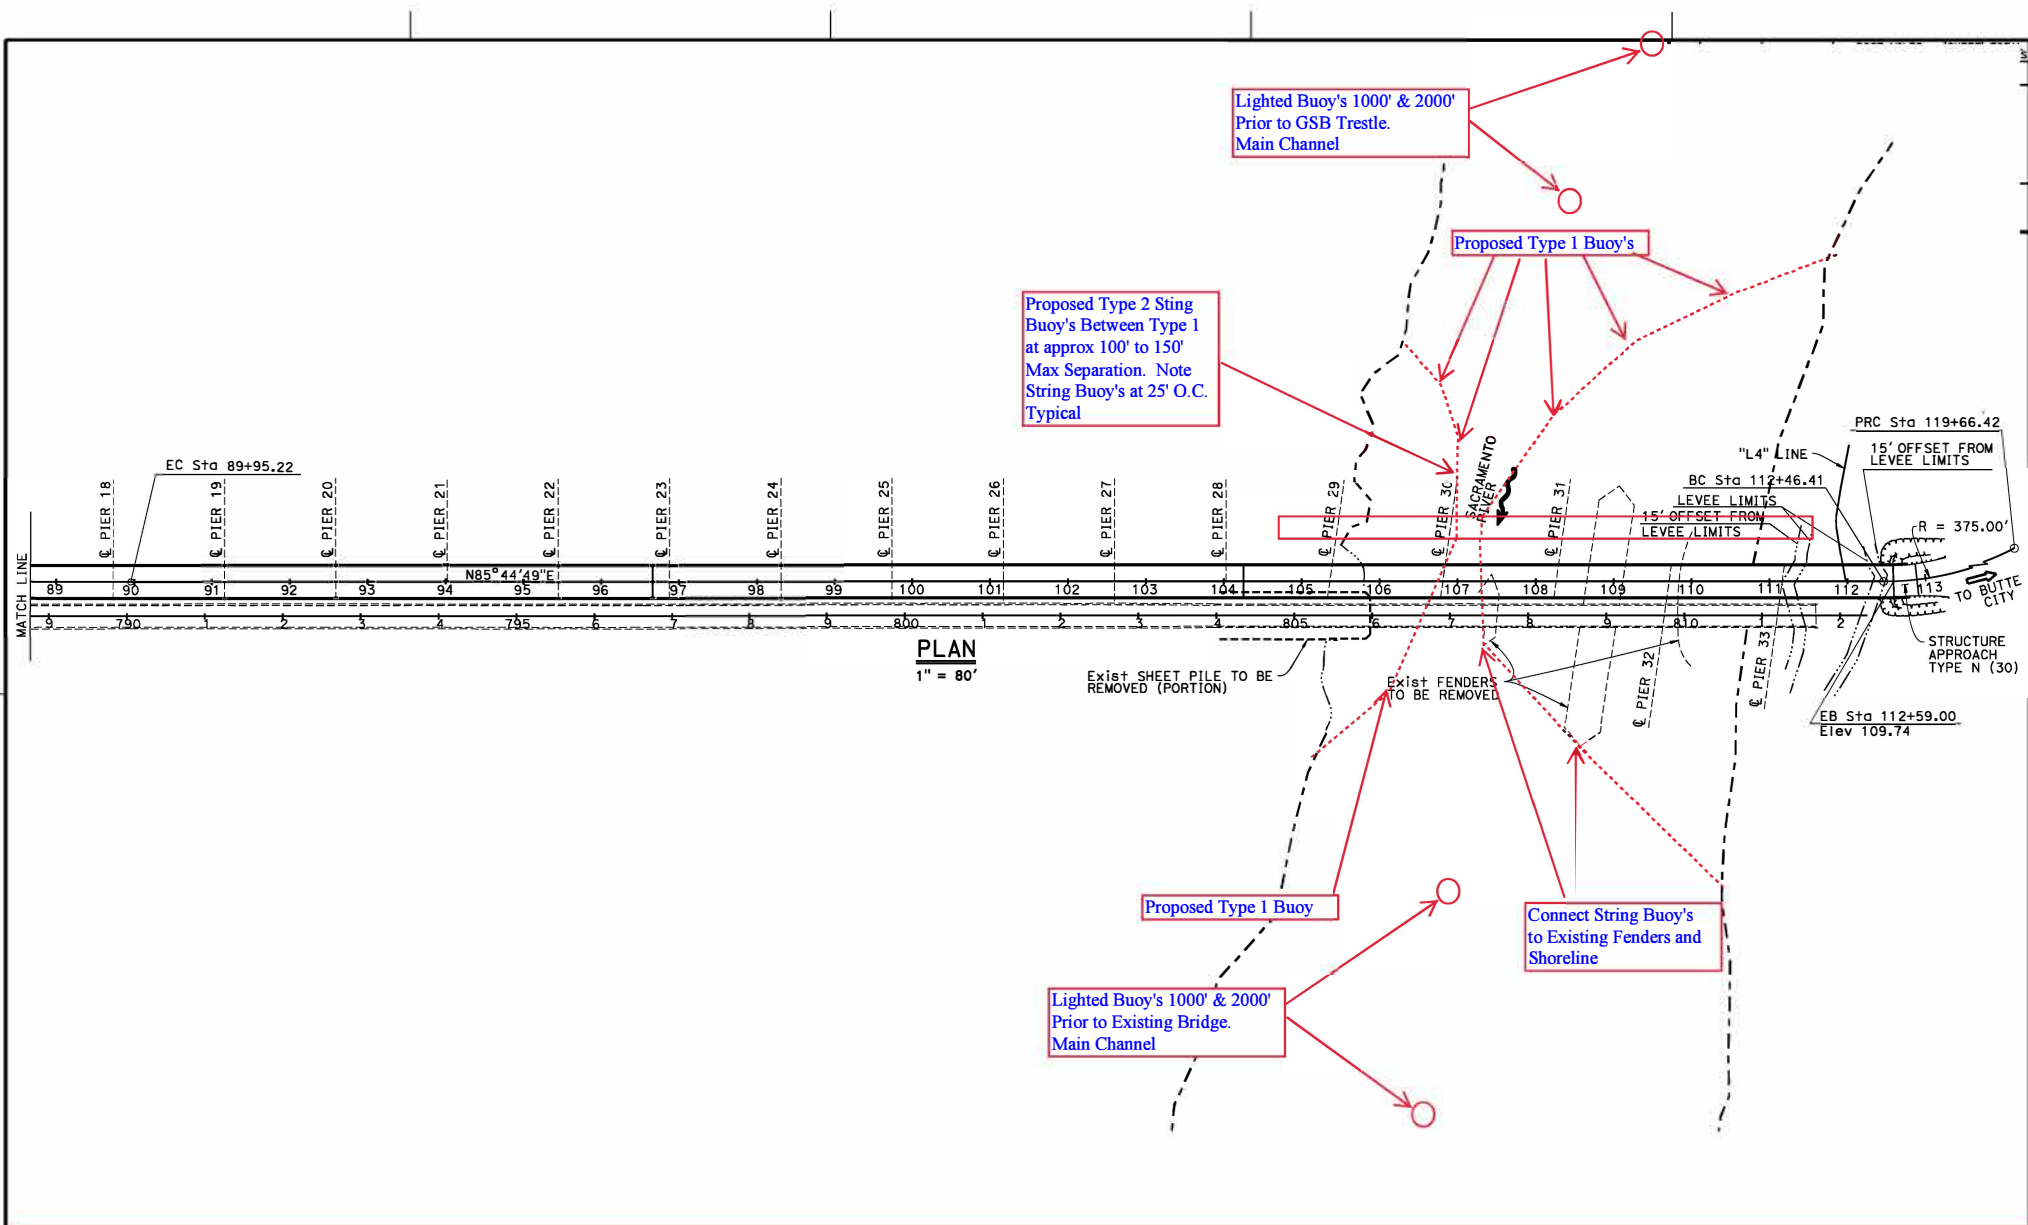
Lighted Buoy's 1000' & 2000' Prior to GSB Trestle. Main Channel

Proposed Type 1 Buoy's

Proposed Type 2 Sting Buoy's Between Type 1 at approx 100' to 150' Max Separation. Note String Buoy's at 25' O.C. Typical

PRC Sta 119+66.42

15' OFFSET FROM LEVEE LIMITS

"L4" LINE

BC Sta 112+46.41

LEVEE LIMITS

15' OFFSET FROM LEVEE LIMITS

R = 375.00'

EC Sta 89+95.22

SACRAMENTO RIVER

℄ PIER 18
℄ PIER 19
℄ PIER 20
℄ PIER 21
℄ PIER 22
℄ PIER 23
℄ PIER 24
℄ PIER 25
℄ PIER 26
℄ PIER 27
℄ PIER 28
℄ PIER 29
℄ PIER 30
℄ PIER 31
℄ PIER 32
℄ PIER 33

MATCH LINE

N85°44'49"E

89 90 91 92 93 94 95 96 97 98 99 100 101 102 103 104 105 106 107 108 109 110 111 112 113

9 790 1 2 3 4 795 6 7 8 9 800 1 2 3 4 805 6 7 8 9 810 1 2

TO BUTTE CITY

STRUCTURE APPROACH TYPE N (30)

PLAN
1" = 80'

Exist SHEET PILE TO BE REMOVED (PORTION)

Exist FENDERS TO BE REMOVED

EB Sta 112+59.00
Elev 109.74

Proposed Type 1 Buoy

Connect String Buoy's to Existing Fenders and Shoreline

Lighted Buoy's 1000' & 2000' Prior to Existing Bridge. Main Channel